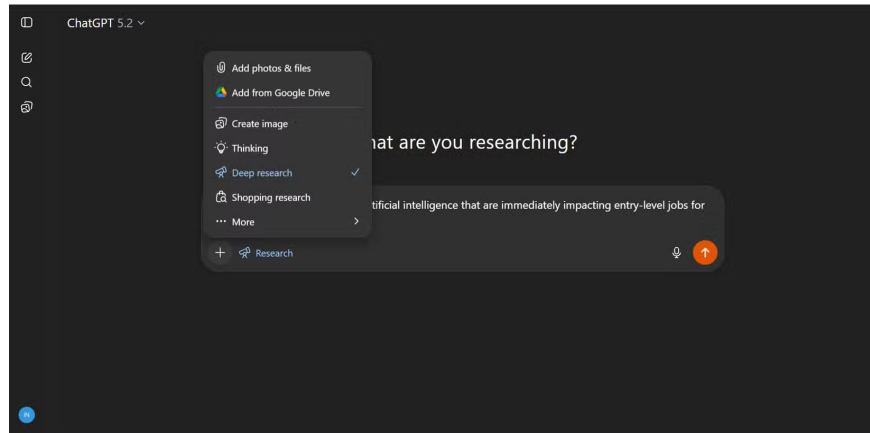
ChatGPT 5.2

Add photos & files
Add from Google Drive
Create image
Thinking
Deep research
Shopping research
More

hat are you researching?

tificial intelligence that are immediately impacting entry-level jobs for

Research

IN